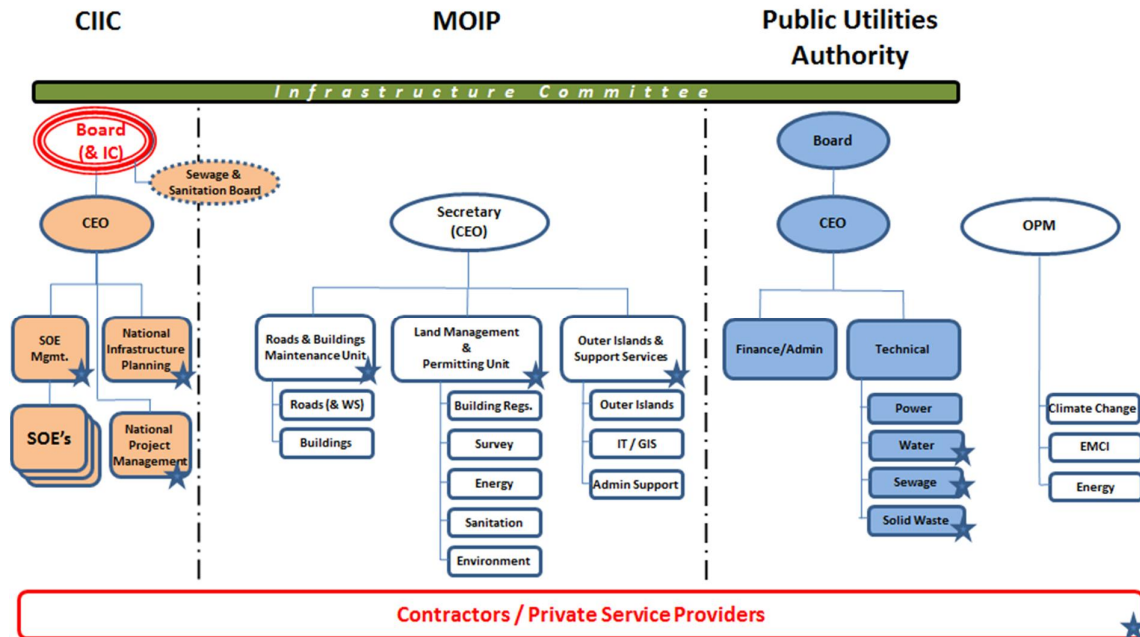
CIIC

MOIP

Public Utilities Authority

Infrastructure Committee

Board (& IC)

Sewage & Sanitation Board

CEO

SOE Mgmt.

National Infrastructure Planning

SOE's

National Project Management

Secretary (CEO)

Roads & Buildings Maintenance Unit

Roads (& WS)

Buildings

Land Management & Permitting Unit

Building Regs.

Survey

Energy

Sanitation

Environment

Outer Islands & Support Services

Outer Islands

IT / GIS

Admin Support

Board

CEO

Finance/Admin

Technical

Power

Water

Sewage

Solid Waste

OPM

Climate Change

EMCI

Energy

Contractors / Private Service Providers